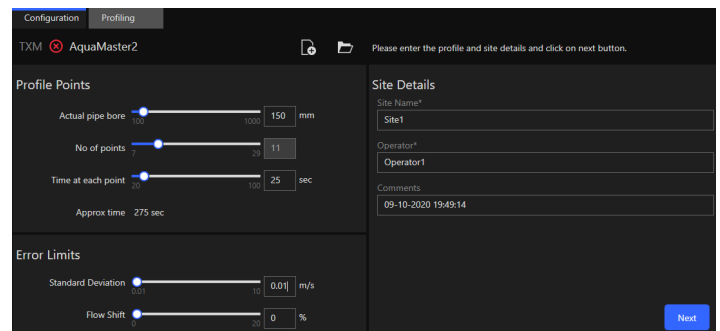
Configuration
Profiling

TXM AquaMaster2

Please enter the profile and site details and click on next button.

Profile Points

Actual pipe bore 100 1000 150 mm

No of points 7 29 11

Time at each point 20 100 25 sec

Approx time 275 sec

Error Limits

Standard Deviation 0.01 10 0.01 m/s

Flow Shift 0 20 0 %

Site Details

Site Name*
Site1

Operator*
Operator1

Comments
09-10-2020 19:49:14

Next